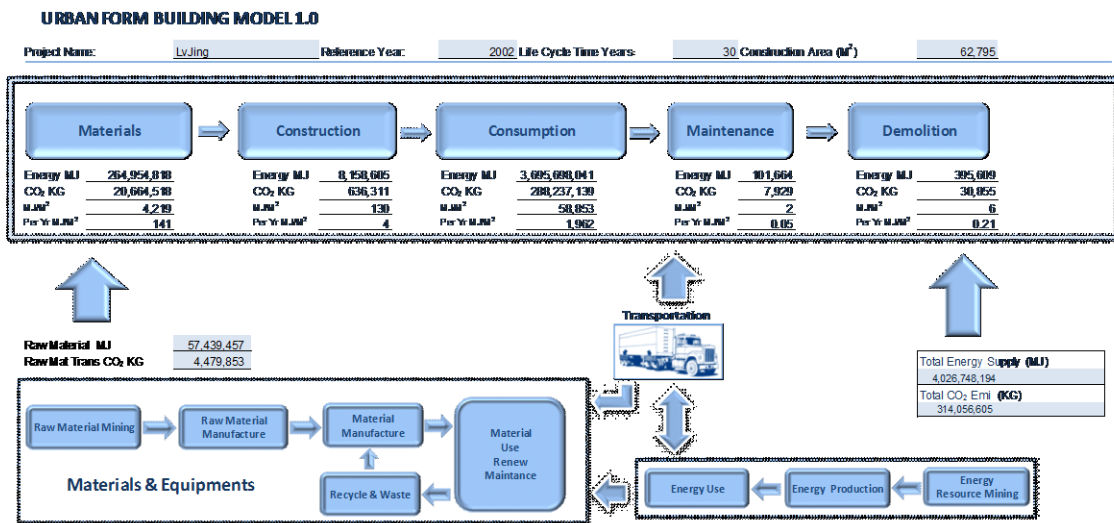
URBAN FORM BUILDING MODEL 1.0

Project Name: LvJing Reference Year: 2002 Life Cycle Time Years: 30 Construction Area ($M^2$) 62,795

Materials

| Energy MJ | 264,954,818 |
|---|---|
| $CO_2$ KG | 20,664,518 |
| $MJ/M^2$ | 4,219 |
| Per Yr $MJ/M^2$ | 141 |

Construction

| Energy MJ | 8,158,605 |
|---|---|
| $CO_2$ KG | 636,311 |
| $MJ/M^2$ | 130 |
| Per Yr $MJ/M^2$ | 4 |

Consumption

| Energy MJ | 3,695,698,041 |
|---|---|
| $CO_2$ KG | 288,237,139 |
| $MJ/M^2$ | 58,853 |
| Per Yr $MJ/M^2$ | 1,962 |

Maintenance

| Energy MJ | 101,664 |
|---|---|
| $CO_2$ KG | 7,929 |
| $MJ/M^2$ | 2 |
| Per Yr $MJ/M^2$ | 0.05 |

Demolition

| Energy MJ | 395,609 |
|---|---|
| $CO_2$ KG | 30,855 |
| $MJ/M^2$ | 6 |
| Per Yr $MJ/M^2$ | 0.21 |

Transportation

Raw Material MJ 57,439,457
Raw Mat Trans $CO_2$ KG 4,479,853

Total Energy Supply (MJ)
4,026,748,194
Total $CO_2$ Emi (KG)
314,056,605

Raw Material Mining
Raw Material Manufacture
Material Manufacture
Material Use Renew Maintance
Recycle & Waste
Materials & Equipments

Energy Use
Energy Production
Energy Resource Mining